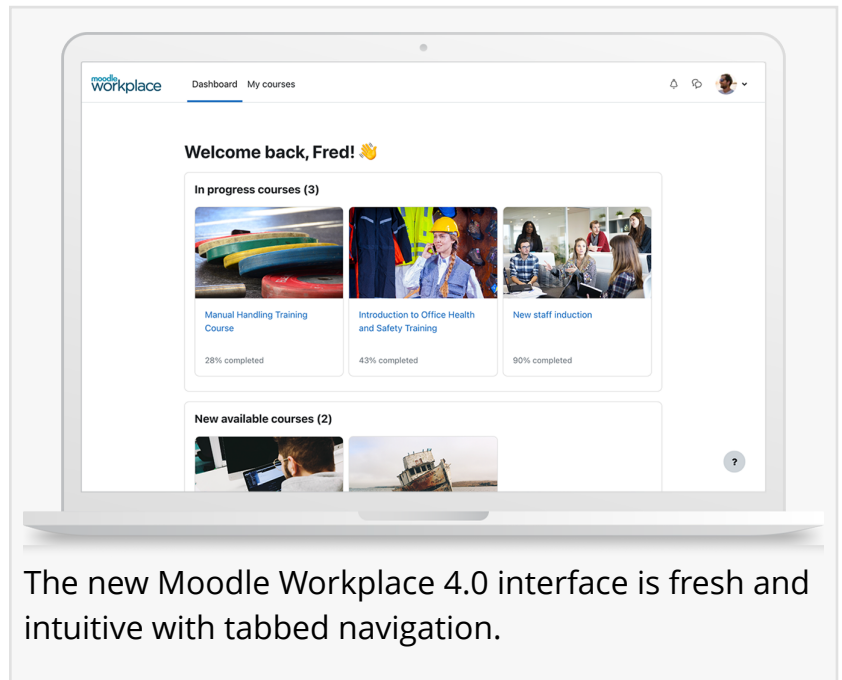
moodle workplace

Dashboard My courses

Welcome back, Fred! 👋

In progress courses (3)

Manual Handling Training Course

28% completed

Introduction to Office Health and Safety Training

43% completed

New staff induction

90% completed

New available courses (2)

?

The new Moodle Workplace 4.0 interface is fresh and intuitive with tabbed navigation.